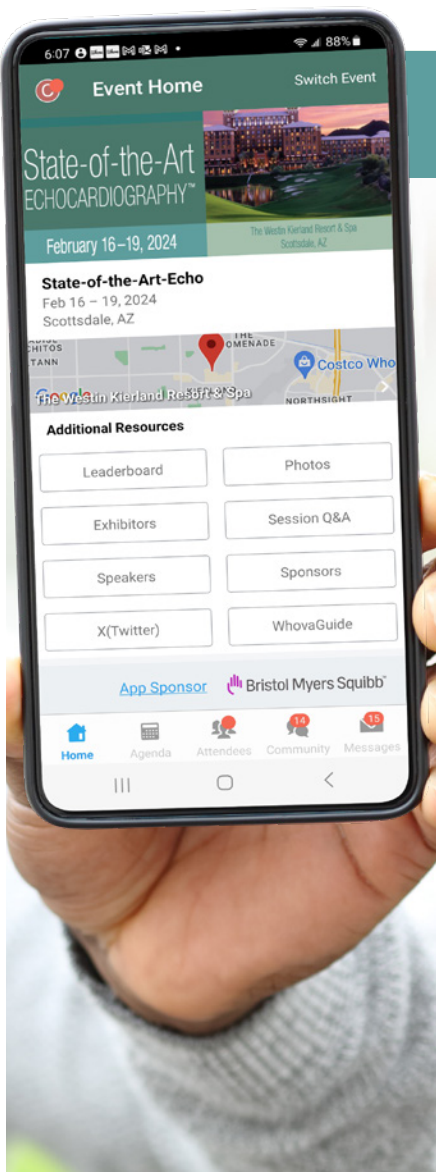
6:07 88%

Event Home

Switch Event

State-of-the-Art
ECHOCARDIOGRAPHY™

February 16–19, 2024

The Westin Kierland Resort & Spa
Scottsdale, AZ

State-of-the-Art-Echo
Feb 16 – 19, 2024
Scottsdale, AZ

THE
OMENADE
Costco Who
NORTHSIGHT
The Westin Kierland Resort & Spa

Additional Resources

Leaderboard

Photos

Exhibitors

Session Q&A

Speakers

Sponsors

X(Twitter)

WhovaGuide

App Sponsor

Bristol Myers Squibb™

Home

Agenda

Attendees

14
Community

15
Messages